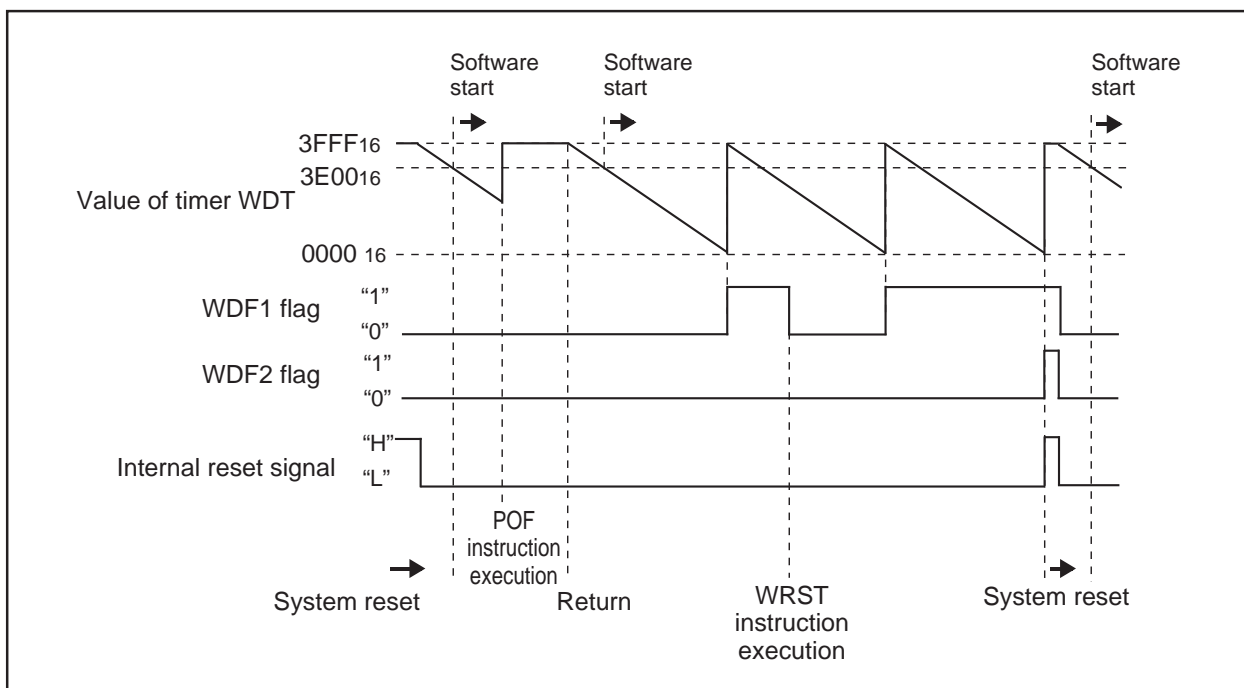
Software start

Software start

Software start

$3FFF_{16}$

$3E00_{16}$

Value of timer WDT

$0000_{16}$

WDF1 flag

“1”

“0”

WDF2 flag

“1”

“0”

Internal reset signal

“H”

“L”

POF instruction execution

System reset

Return

WRST instruction execution

System reset